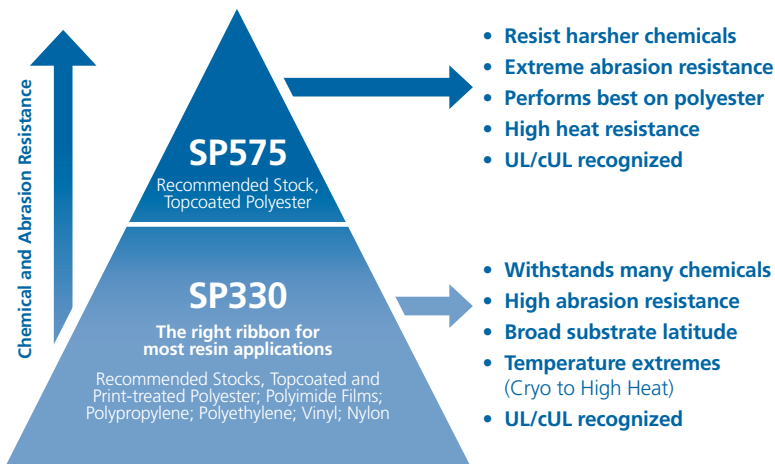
Chemical and Abrasion Resistance

SP575
Recommended Stock, Topcoated Polyester

- Resist harsher chemicals
- Extreme abrasion resistance
- Performs best on polyester
- High heat resistance
- UL/cUL recognized

SP330
The right ribbon for most resin applications
Recommended Stocks, Topcoated and Print-treated Polyester; Polyimide Films; Polypropylene; Polyethylene; Vinyl; Nylon

- Withstands many chemicals
- High abrasion resistance
- Broad substrate latitude
- Temperature extremes (Cryo to High Heat)
- UL/cUL recognized